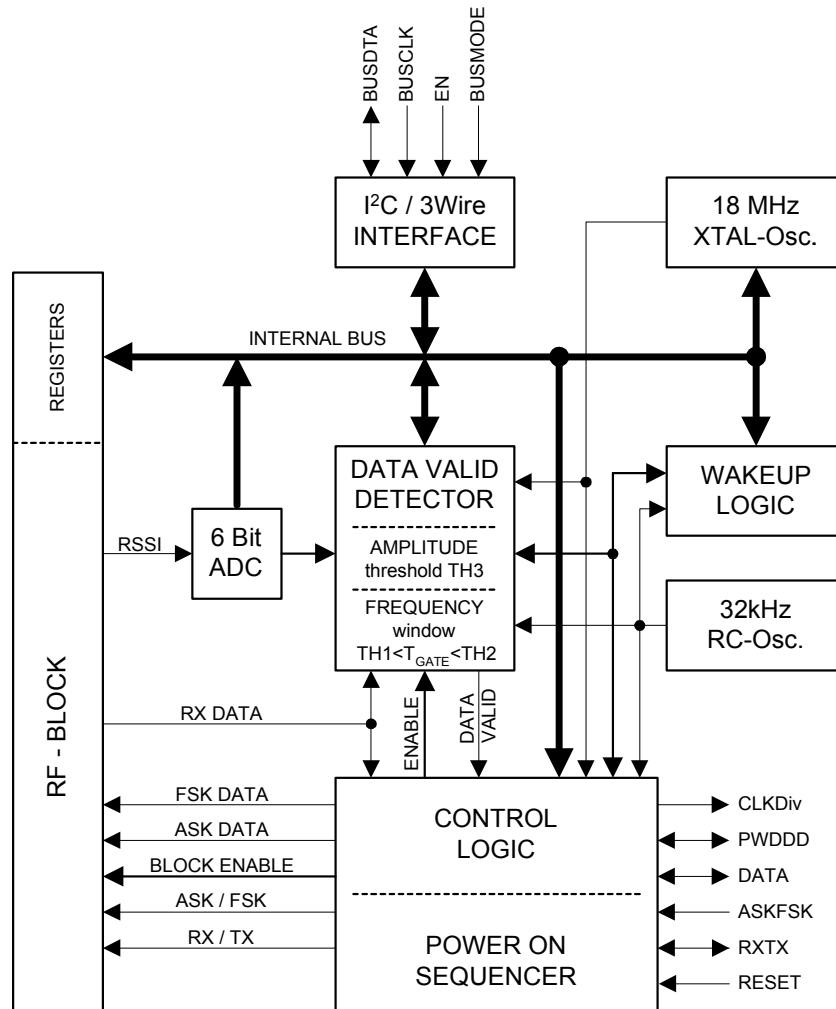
BUSDTA
BUSCLK
EN
BUSMODE

I$^2$C / 3Wire INTERFACE

18 MHz XTAL-Osc.

REGISTERS

INTERNAL BUS

DATA VALID DETECTOR

AMPLITUDE threshold TH3

FREQUENCY window TH1<$T_{GATE}$<TH2

WAKEUP LOGIC

RSSI

6 Bit ADC

32kHz RC-Osc.

RF - BLOCK

RX DATA

ENABLE

DATA VALID

FSK DATA

ASK DATA

BLOCK ENABLE

ASK / FSK

RX / TX

CONTROL LOGIC

POWER ON SEQUENCER

CLKDiv
PWDDD
DATA
ASKFSK
RXTX
RESET